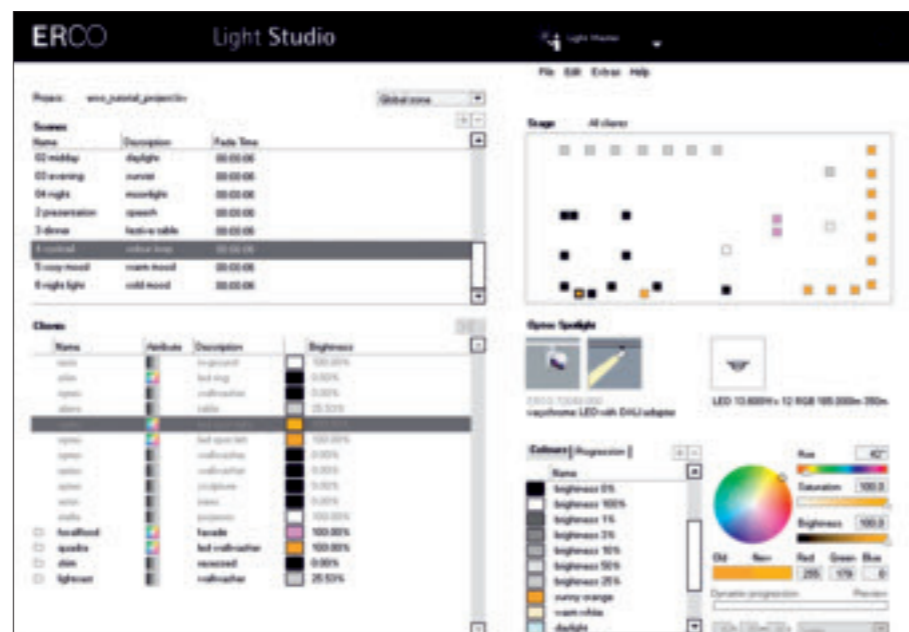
ERCO Light Studio

Light Master

File Edit Extras Help

Project: erco_tutorial_project.lrv

Global zone

Scenes

| Name | Description | Fade Time |
|---|---|---|
| 02 midday | daylight | 00:00:06 |
| 03 evening | sunset | 00:00:06 |
| 04 night | moonlight | 00:00:06 |
| 2 presentation | speech | 00:00:06 |
| 3 dinner | festive table | 00:00:06 |
| 4 cocktail | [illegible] | 00:00:06 |
| 5 cosy mood | warm mood | 00:00:06 |
| 6 night light | cold mood | 00:00:06 |

Clients

| Name | Attribute | Description | | Brightness |
|---|---|---|---|---|
| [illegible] | | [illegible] | | 100.00% |
| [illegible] | | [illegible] | | 0.00% |
| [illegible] | | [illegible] | | 0.00% |
| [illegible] | | table | | 25.93% |
| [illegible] | | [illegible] | | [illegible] |
| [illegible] | | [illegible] | | 100.00% |
| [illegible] | | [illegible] | | 0.00% |
| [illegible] | | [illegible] | | 0.00% |
| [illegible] | | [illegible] | | 0.00% |
| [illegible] | | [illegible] | | 0.00% |
| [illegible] | | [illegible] | | 100.00% |
| facadlood | | facade | | 100.00% |
| quadra | | led wallwasher | | 100.00% |
| stele | | recessed | | 0.00% |
| lightscan | | wallwasher | | 25.93% |

Stage All clients

Opera Spotlight

ERCO 72400.000
varychrome LED with DALI adapter

LED 10.600Hz 12 RGB 185.000m 350m

Colours | Progression |

Name
brightness 0%
brightness 100%
brightness 1%
brightness 3%
brightness 10%
brightness 50%
brightness 25%
sunny orange
warm white
daylight

Hue 42°
Saturation 100.0
Brightness 100.0
Old New
Red Green Blue
255 179 0
Dynamic progression Preview